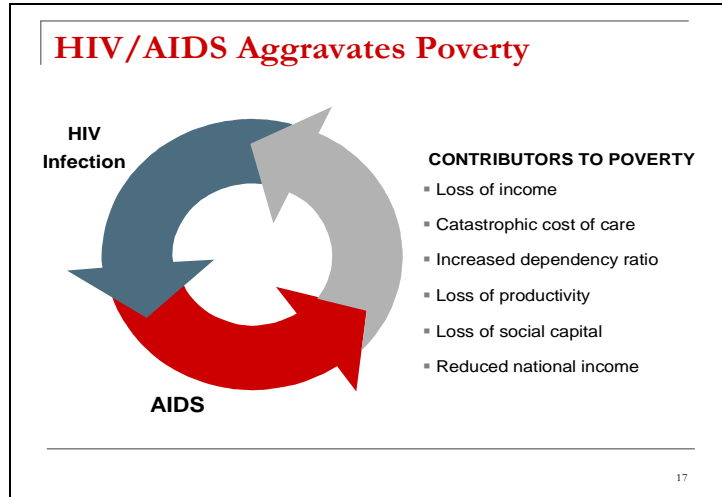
HIV/AIDS Aggravates Poverty

HIV Infection

AIDS

CONTRIBUTORS TO POVERTY

- Loss of income
- Catastrophic cost of care
- Increased dependency ratio
- Loss of productivity
- Loss of social capital
- Reduced national income

17